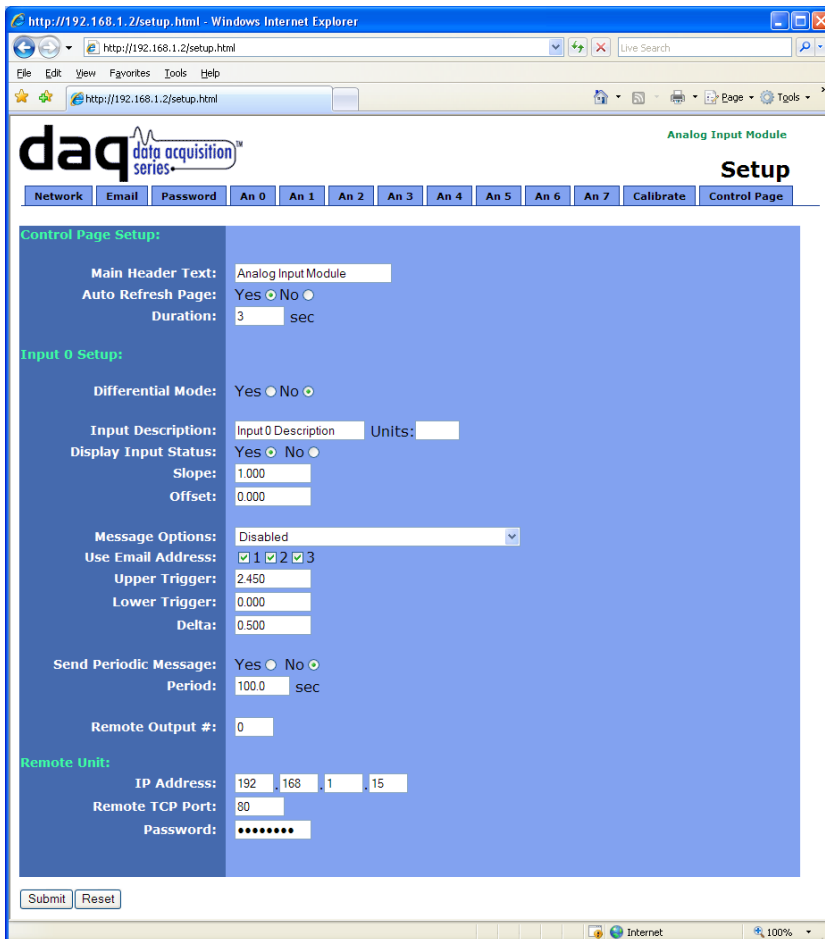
http://192.168.1.2/setup.html - Windows Internet Explorer

http://192.168.1.2/setup.html

Live Search

File Edit View Favorites Tools Help

http://192.168.1.2/setup.html

Page Tools

daq data acquisition series

Analog Input Module

Setup

| Network | Email | Password | An 0 | An 1 | An 2 | An 3 | An 4 | An 5 | An 6 | An 7 | Calibrate | Control Page |
|---|---|---|---|---|---|---|---|---|---|---|---|---|

Control Page Setup:

Main Header Text: Analog Input Module
Auto Refresh Page: Yes No
Duration: 3 sec

Input 0 Setup:

Differential Mode: Yes No

Input Description: Input 0 Description Units:
Display Input Status: Yes No
Slope: 1.000
Offset: 0.000

Message Options: Disabled
Use Email Address: 1 2 3
Upper Trigger: 2.450
Lower Trigger: 0.000
Delta: 0.500

Send Periodic Message: Yes No
Period: 100.0 sec

Remote Output #: 0

Remote Unit:
IP Address: 192 . 168 . 1 . 15
Remote TCP Port: 80
Password: ••••••••

Submit Reset

Internet 100%